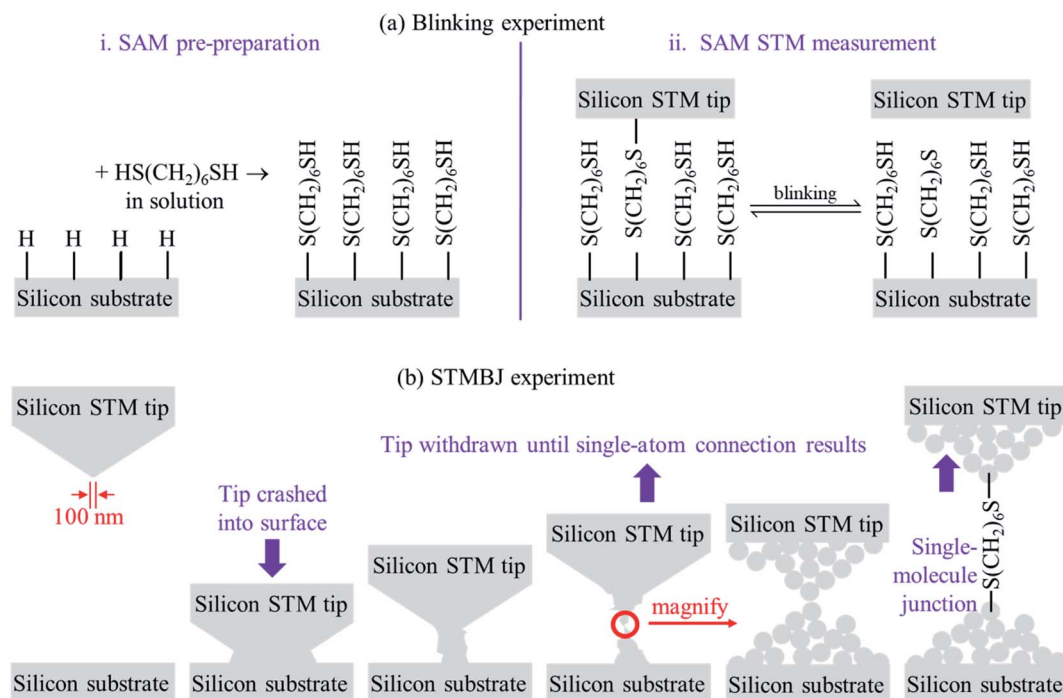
(a) Blinking experiment

i. SAM pre-preparation

+ HS(CH$_2$)$_6$SH →
in solution

H H H H

Silicon substrate

S(CH$_2$)$_6$SH S(CH$_2$)$_6$SH S(CH$_2$)$_6$SH S(CH$_2$)$_6$SH

Silicon substrate

ii. SAM STM measurement

Silicon STM tip

S(CH$_2$)$_6$SH S(CH$_2$)$_6$S S(CH$_2$)$_6$SH S(CH$_2$)$_6$SH

Silicon substrate

blinking

Silicon STM tip

S(CH$_2$)$_6$SH S(CH$_2$)$_6$S S(CH$_2$)$_6$SH S(CH$_2$)$_6$SH

Silicon substrate

(b) STMBJ experiment

Silicon STM tip

100 nm

Silicon substrate

Tip crashed into surface

Silicon STM tip

Silicon substrate

Silicon STM tip

Silicon substrate

Tip withdrawn until single-atom connection results

Silicon STM tip

magnify

Silicon substrate

Silicon STM tip

Silicon substrate

Silicon STM tip

Single-molecule junction

S(CH$_2$)$_6$S

Silicon substrate